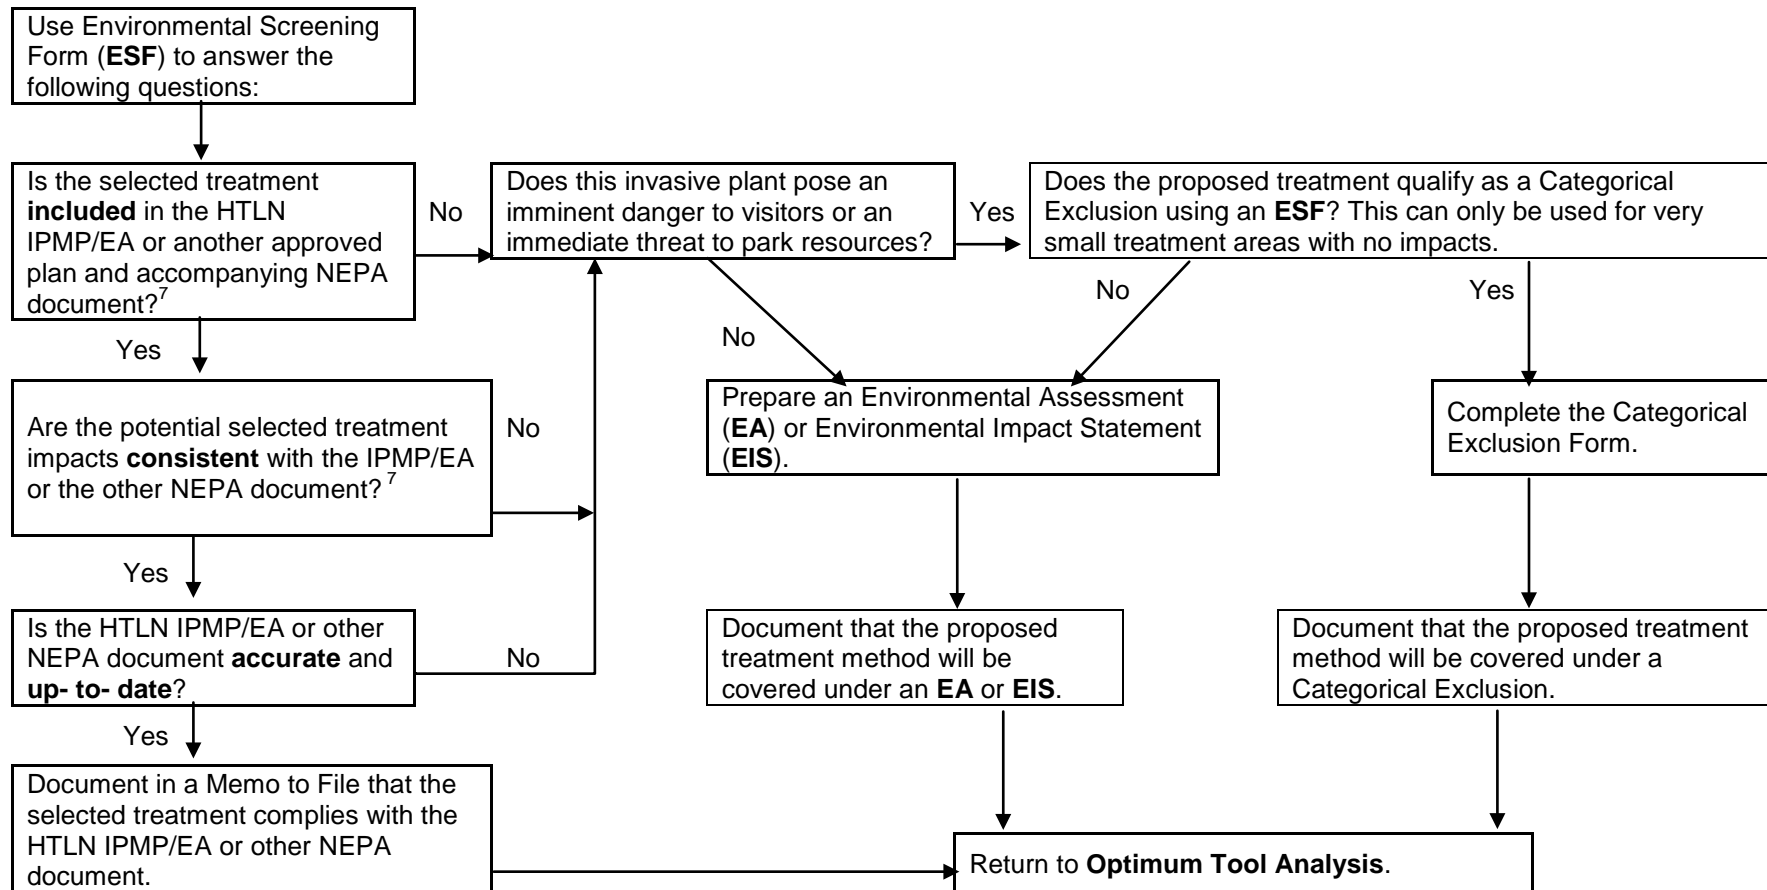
Use Environmental Screening Form (ESF) to answer the following questions:

Is the selected treatment included in the HTLN IPMP/EA or another approved plan and accompanying NEPA document?$^7$

No

Does this invasive plant pose an imminent danger to visitors or an immediate threat to park resources?

Yes

Does the proposed treatment qualify as a Categorical Exclusion using an ESF? This can only be used for very small treatment areas with no impacts.

No

Yes

Yes

No

Are the potential selected treatment impacts consistent with the IPMP/EA or the other NEPA document?$^7$

No

Prepare an Environmental Assessment (EA) or Environmental Impact Statement (EIS).

Complete the Categorical Exclusion Form.

Yes

Is the HTLN IPMP/EA or other NEPA document accurate and up- to- date?

No

Document that the proposed treatment method will be covered under an EA or EIS.

Document that the proposed treatment method will be covered under a Categorical Exclusion.

Yes

Document in a Memo to File that the selected treatment complies with the HTLN IPMP/EA or other NEPA document.

Return to Optimum Tool Analysis.